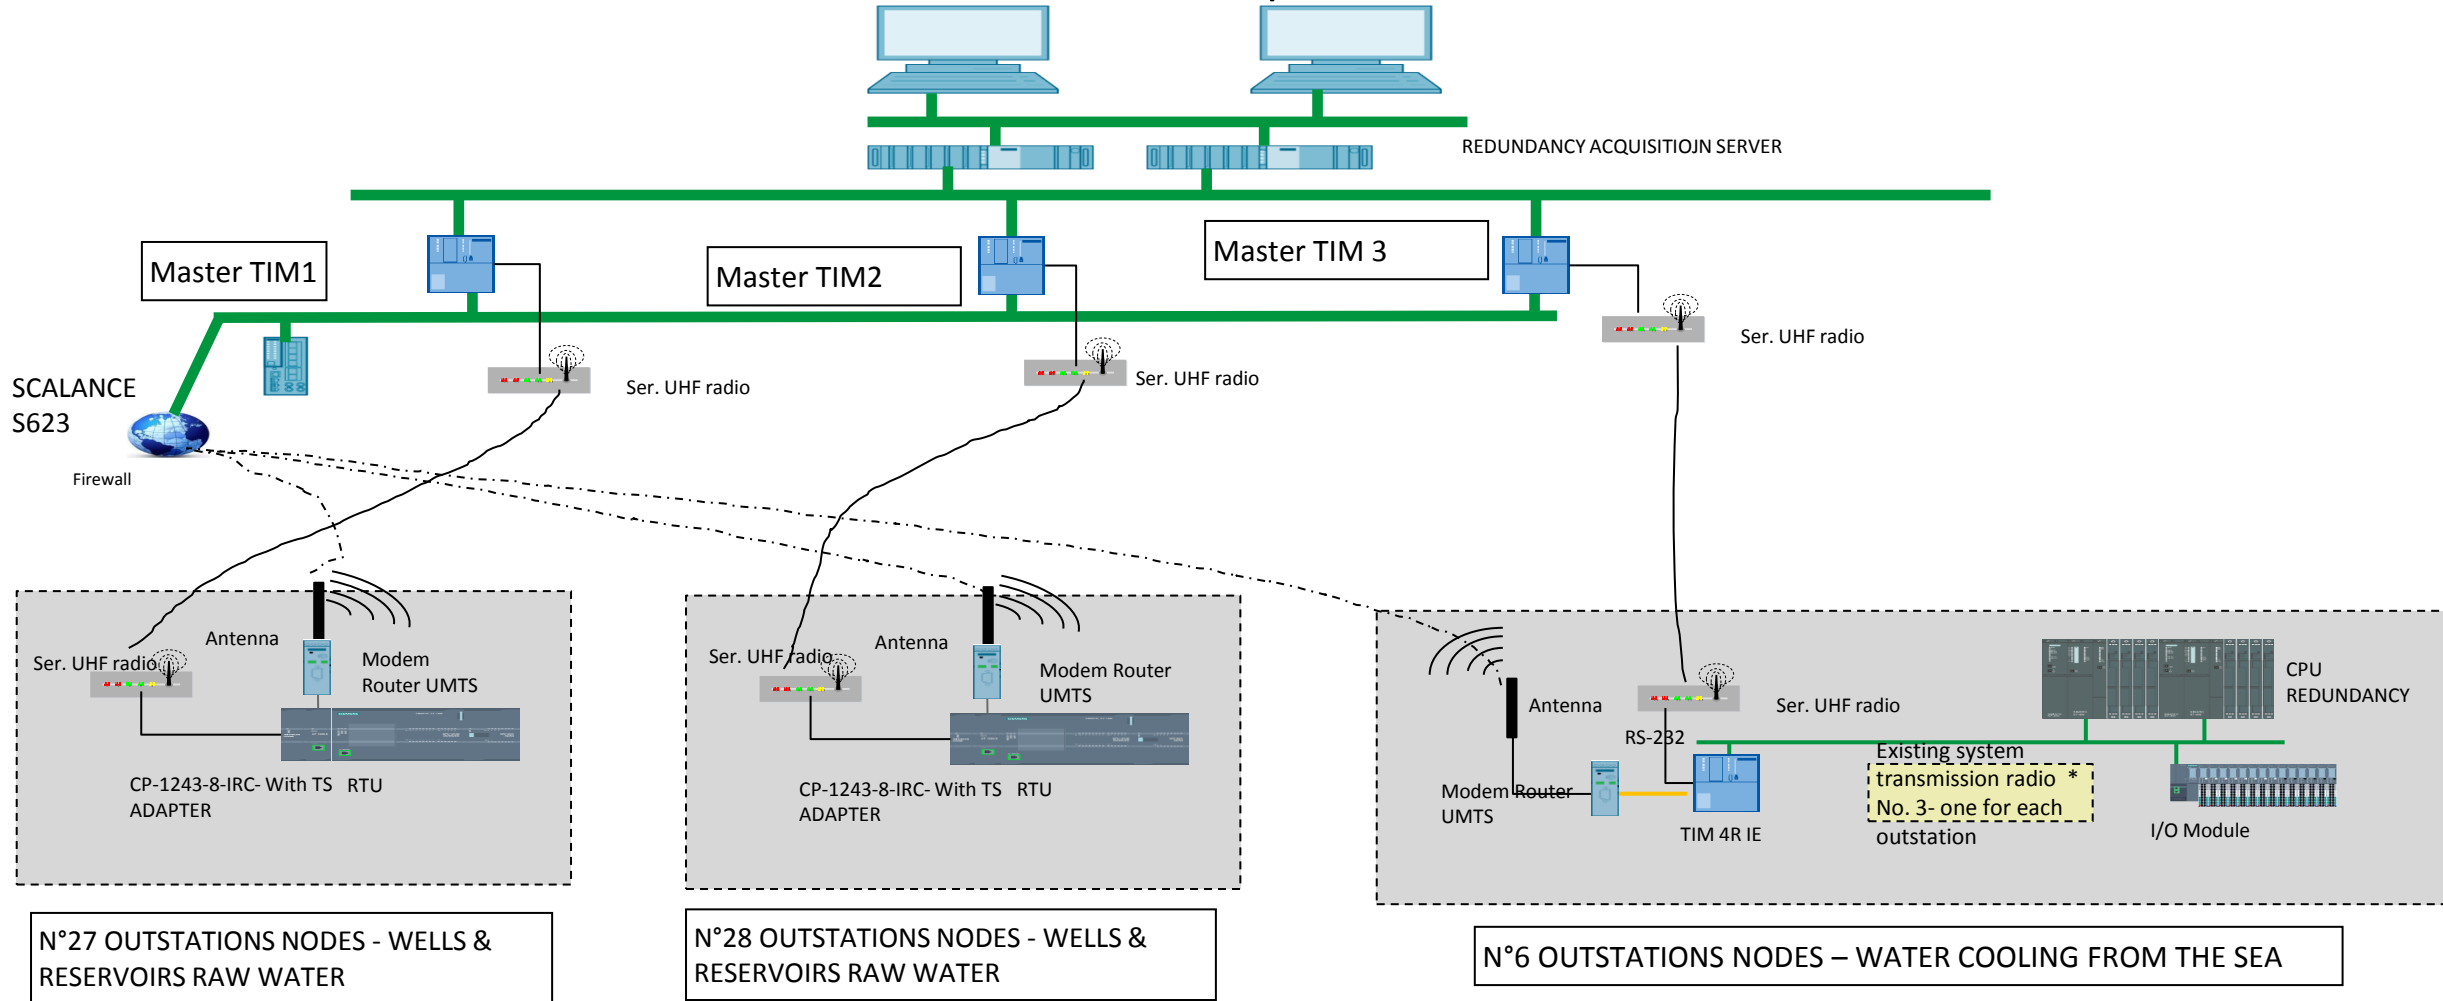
REDUNDANCY ACQUISITIOJN SERVER

Master TIM1

Master TIM2

Master TIM 3

SCALANCE S623

Firewall

Ser. UHF radio

Ser. UHF radio

Ser. UHF radio

Ser. UHF radio

Antenna

Modem Router UMTS

CP-1243-8-IRC- With TS ADAPTER

RTU

Ser. UHF radio

Antenna

Modem Router UMTS

CP-1243-8-IRC- With TS ADAPTER

RTU

Antenna

Ser. UHF radio

CPU REDUNDANCY

RS-232

Existing system transmission radio * No. 3- one for each outstation

Modem Router UMTS

TIM 4R IE

I/O Module

N°27 OUTSTATIONS NODES - WELLS & RESERVOIRS RAW WATER

N°28 OUTSTATIONS NODES - WELLS & RESERVOIRS RAW WATER

N°6 OUTSTATIONS NODES – WATER COOLING FROM THE SEA